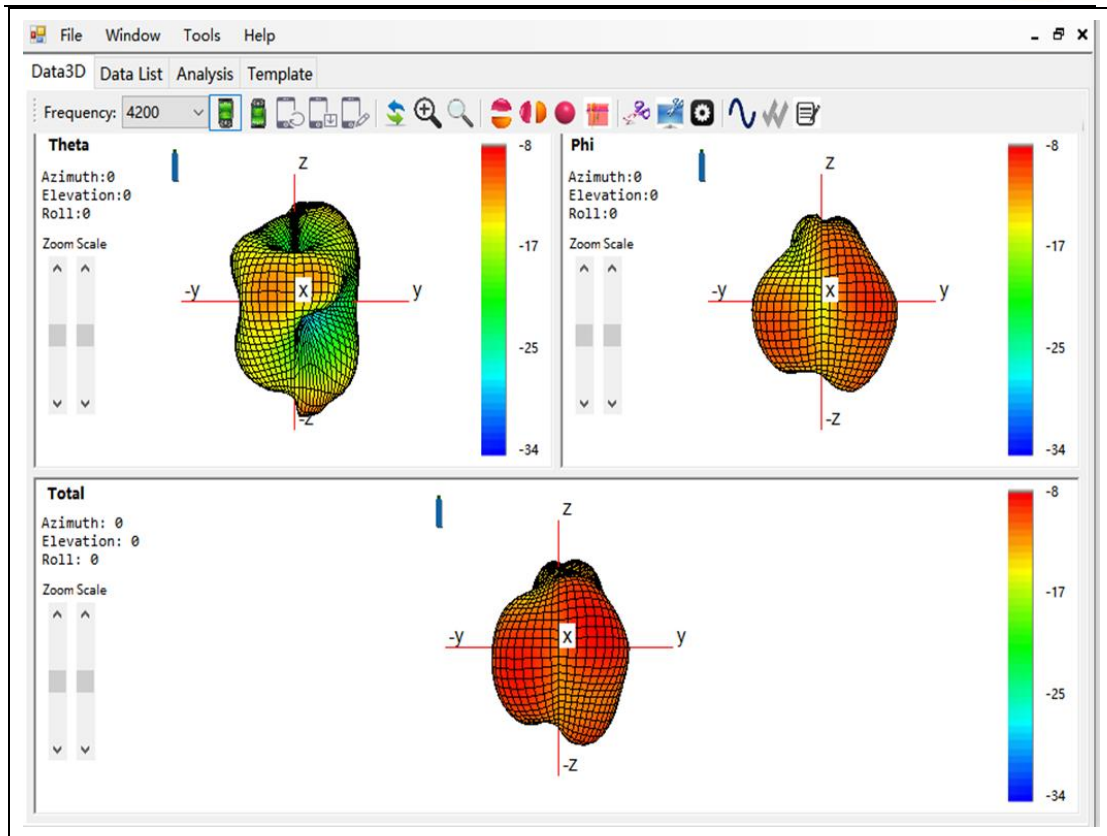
File Window Tools Help

Data3D Data List Analysis Template

Frequency: 4200

Theta
Azimuth:0
Elevation:0
Roll:0
Zoom Scale

z
-y
x
y
-z

-8
-17
-25
-34

Phi
Azimuth:0
Elevation:0
Roll:0
Zoom Scale

z
-y
x
y
-z

-8
-17
-25
-34

Total
Azimuth: 0
Elevation: 0
Roll: 0
Zoom Scale

z
-y
x
y
-z

-8
-17
-25
-34